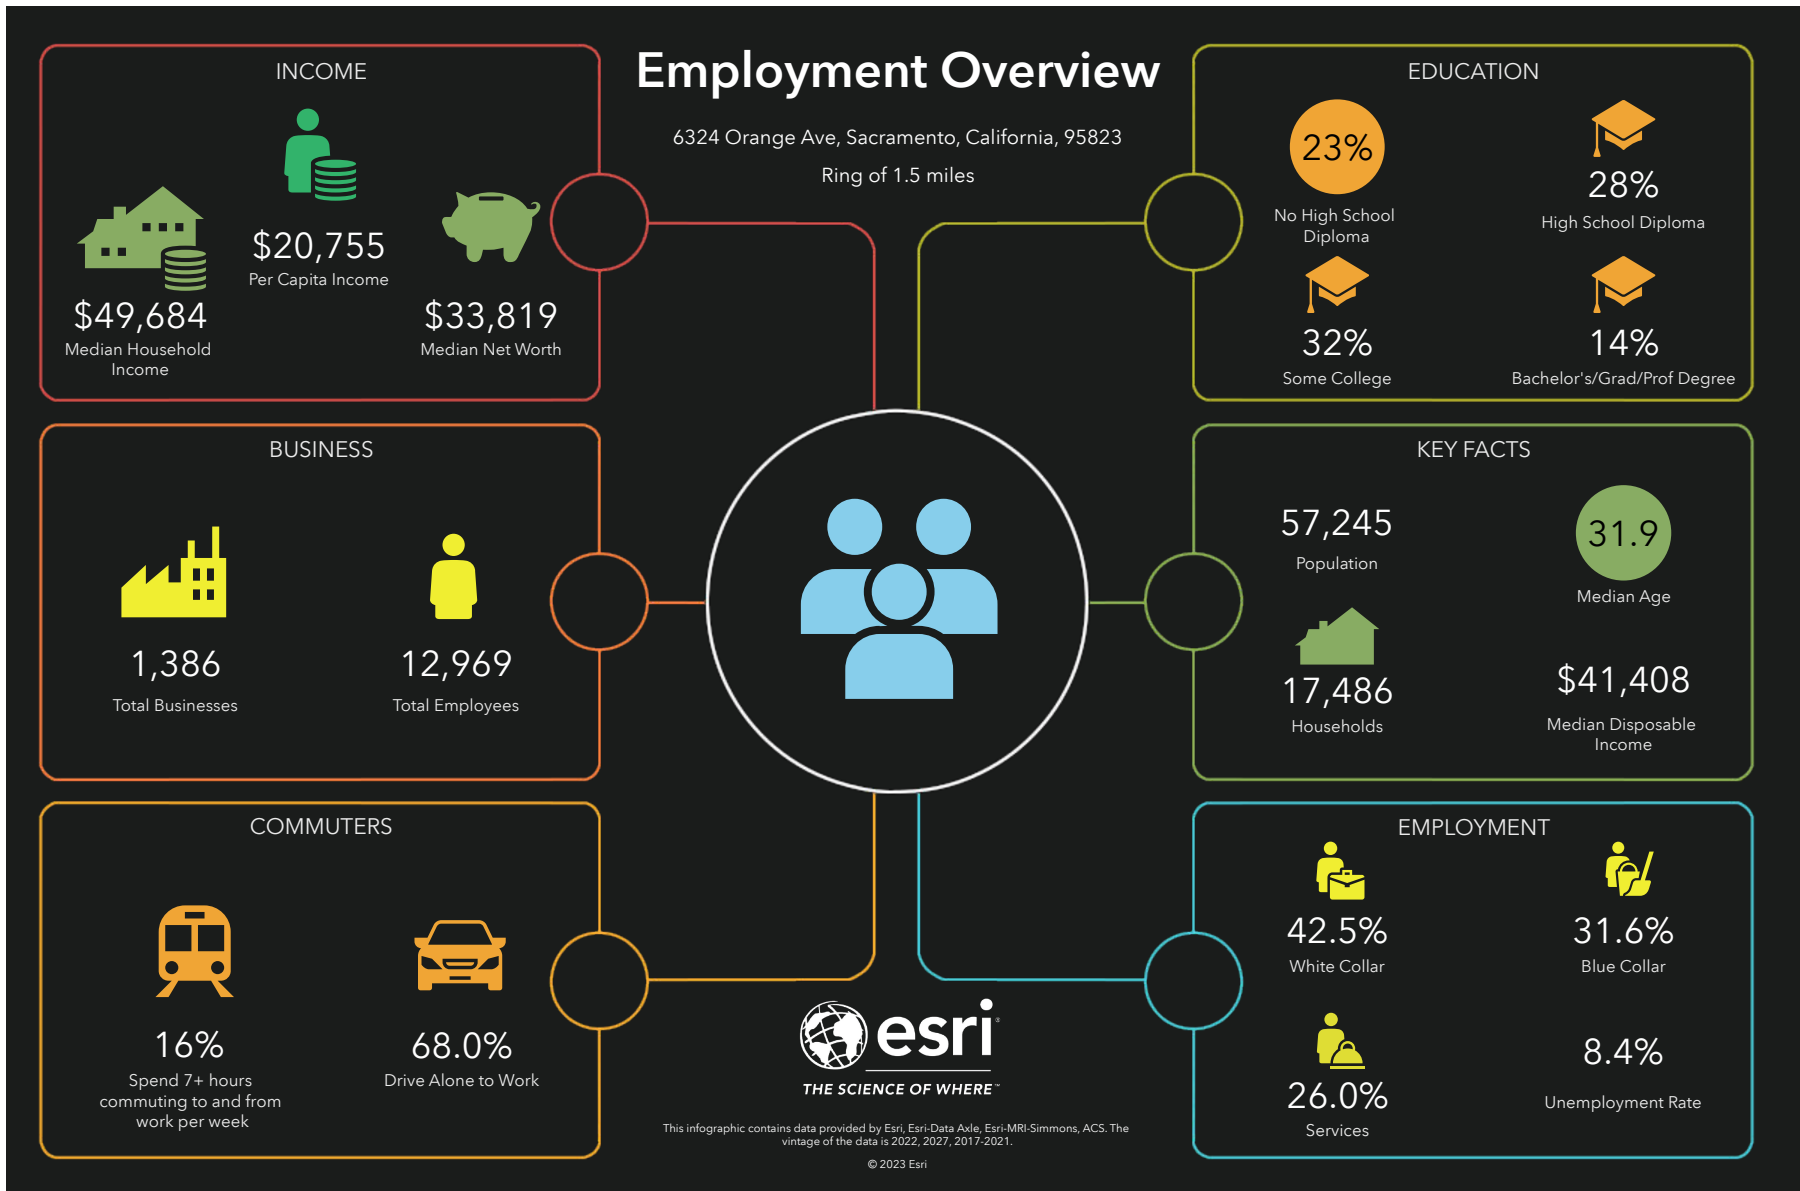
INCOME

$20,755
Per Capita Income

$49,684
Median Household Income

$33,819
Median Net Worth

Employment Overview

6324 Orange Ave, Sacramento, California, 95823

Ring of 1.5 miles

EDUCATION

23%
No High School Diploma

28%
High School Diploma

32%
Some College

14%
Bachelor's/Grad/Prof Degree

BUSINESS

1,386
Total Businesses

12,969
Total Employees

KEY FACTS

57,245
Population

31.9
Median Age

17,486
Households

$41,408
Median Disposable Income

COMMUTERS

16%
Spend 7+ hours commuting to and from work per week

68.0%
Drive Alone to Work

esri
THE SCIENCE OF WHERE

This infographic contains data provided by Esri, Esri-Data Axle, Esri-MRI-Simmons, ACS. The vintage of the data is 2022, 2027, 2017-2021.

© 2023 Esri

EMPLOYMENT

42.5%
White Collar

31.6%
Blue Collar

26.0%
Services

8.4%
Unemployment Rate